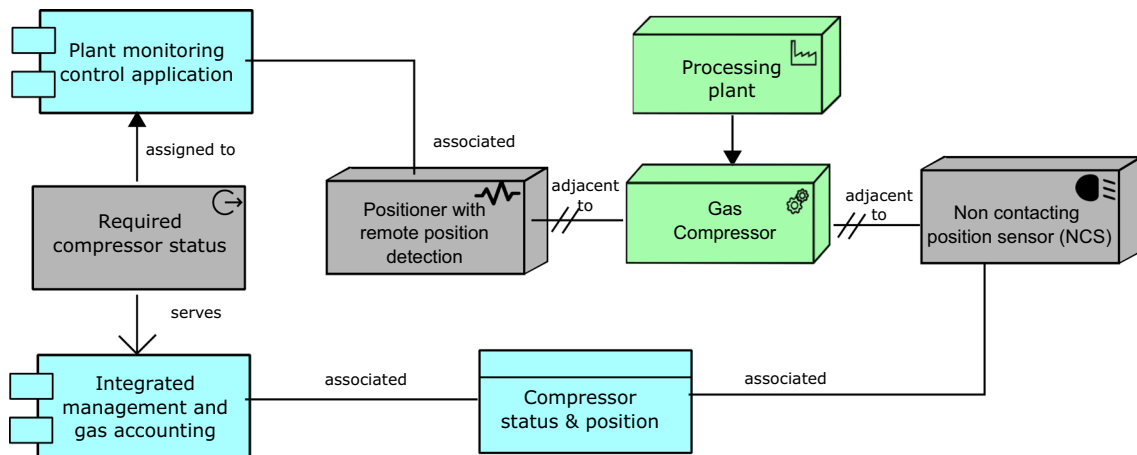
Plant monitoring control application

Processing plant

assigned to

associated

Required compressor status

Positioner with remote position detection

adjacent to

Gas Compressor

adjacent to

Non contacting position sensor (NCS)

serves

Integrated management and gas accounting

associated

Compressor status & position

associated